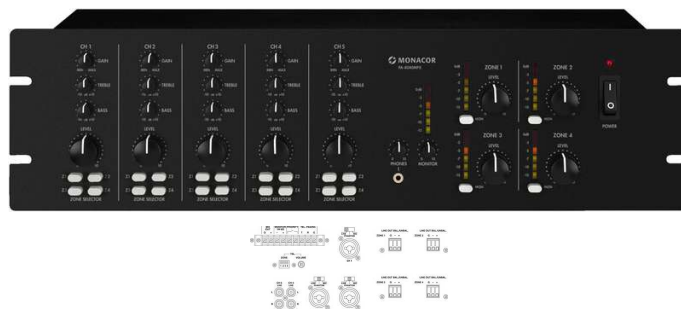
CH 1
GAIN
TREBLE
BASS
LEVEL
ZONE SELECTOR

CH 2
GAIN
TREBLE
BASS
LEVEL
ZONE SELECTOR

CH 3
GAIN
TREBLE
BASS
LEVEL
ZONE SELECTOR

CH 4
GAIN
TREBLE
BASS
LEVEL
ZONE SELECTOR

CH 5
GAIN
TREBLE
BASS
LEVEL
ZONE SELECTOR

MONACOR
PA-4040MPX

PHONES
MONITOR

ZONE 1
LEVEL

ZONE 2
LEVEL

ZONE 3
LEVEL

ZONE 4
LEVEL

POWER